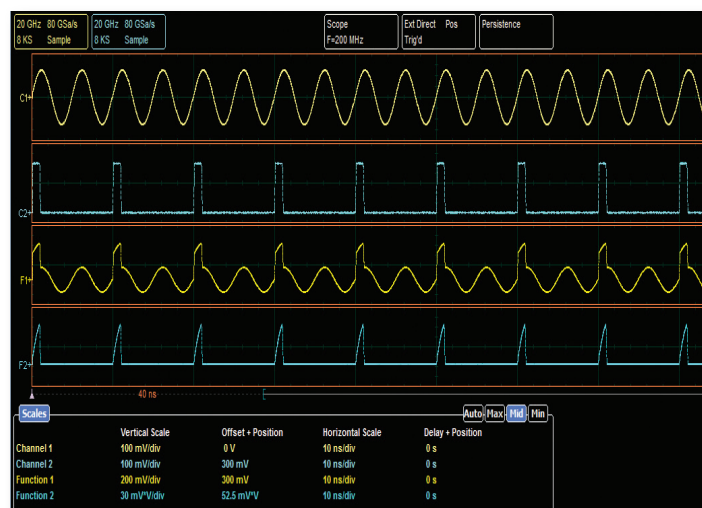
20 GHz 80 GSa/s
8 KS Sample

20 GHz 80 GSa/s
8 KS Sample

Scope
F=200 MHz

Ext Direct Pos
Trig'd

Persistence

C1
C2
F1
F2

40 ns

Scales

Auto Max Mid Min

| | Vertical Scale | Offset + Position | Horizontal Scale | Delay + Position |
|---|---|---|---|---|
| Channel 1 | 100 mV/div | 0 V | 10 ns/div | 0 s |
| Channel 2 | 100 mV/div | 300 mV | 10 ns/div | 0 s |
| Function 1 | 200 mV/div | 300 mV | 10 ns/div | 0 s |
| Function 2 | 30 mV*V/div | 52.5 mV*V | 10 ns/div | 0 s |